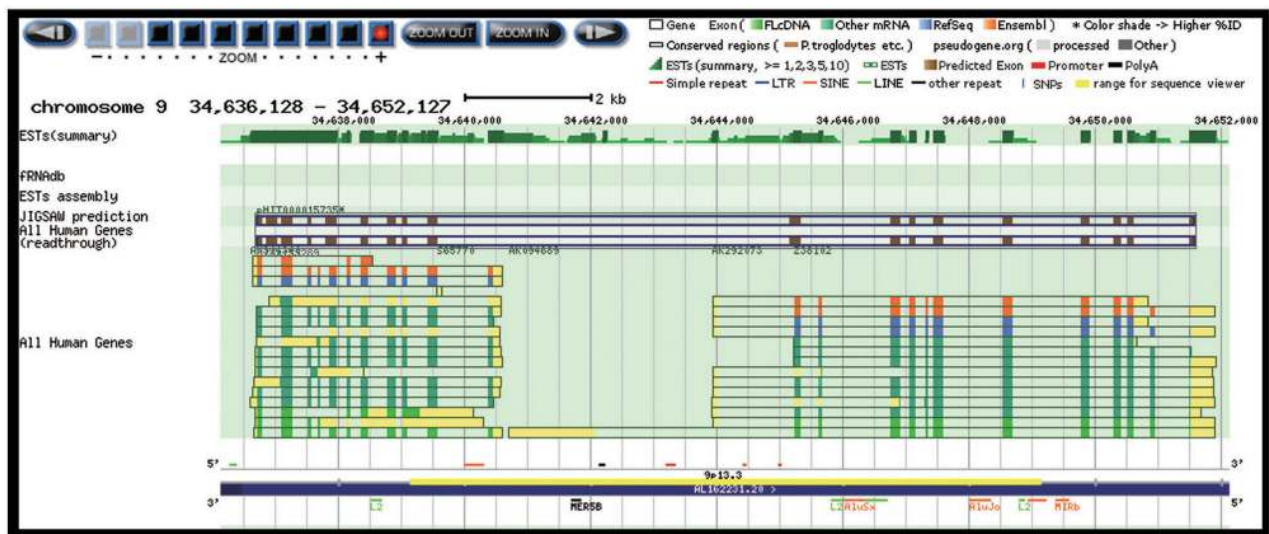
ZOOM OUT ZOOM IN

− • • • • • • • ZOOM • • • • • • • +

Gene Exon( FLcDNA Other mRNA RefSeq Ensembl) * Color shade -> Higher %ID
Conserved regions ( P.troglodytes etc.) pseudogene.org ( processed Other)
ESTs(summary, >= 1,2,3,5,10) ESTs Predicted Exon Promoter PolyA
— Simple repeat — LTR — SINE — LINE — other repeat | SNPs range for sequence viewer

chromosome 9 34,636,128 − 34,652,127 2 kb

34,638,000 34,640,000 34,642,000 34,644,000 34,646,000 34,648,000 34,650,000 34,652,000

ESTs(summary)

fRNAdb
ESTs assembly
JIGSAW prediction
All Human Genes (readthrough)

pHIT000015735*

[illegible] S68770 AK094669 AK292073 238102

All Human Genes

5' 3'

9p13.3

AL162231.20 >

3' 5'

L2 MER5B L2 AluSx AluJo L2 MIRb